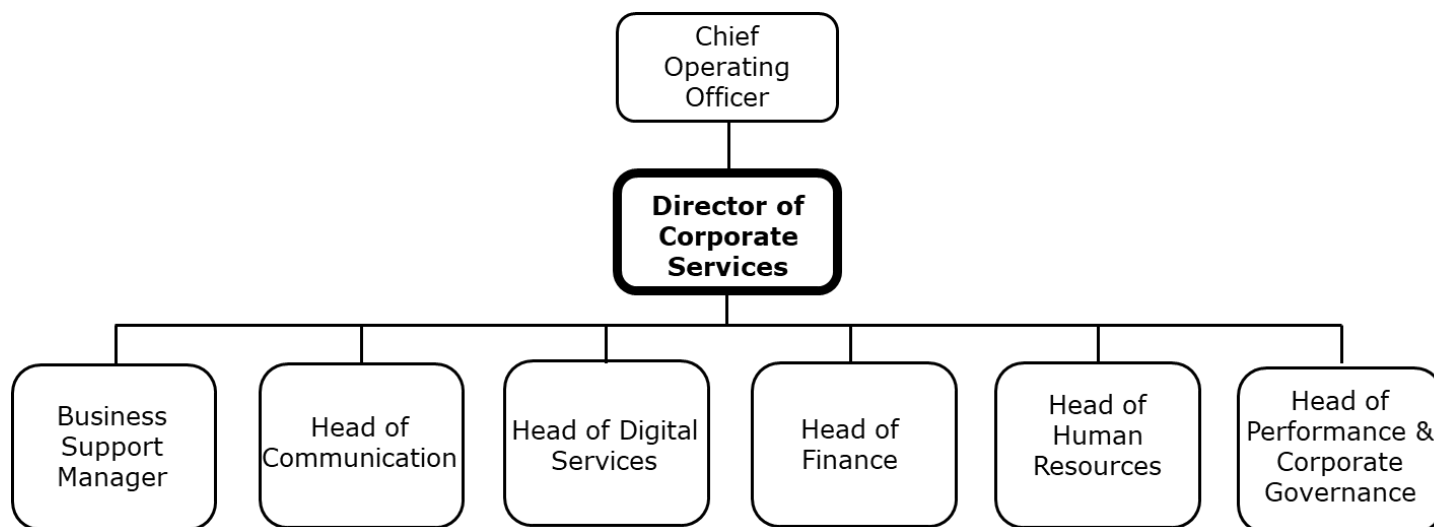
Chief Operating Officer

**Director of Corporate Services**

Business Support Manager

Head of Communication

Head of Digital Services

Head of Finance

Head of Human Resources

Head of Performance & Corporate Governance